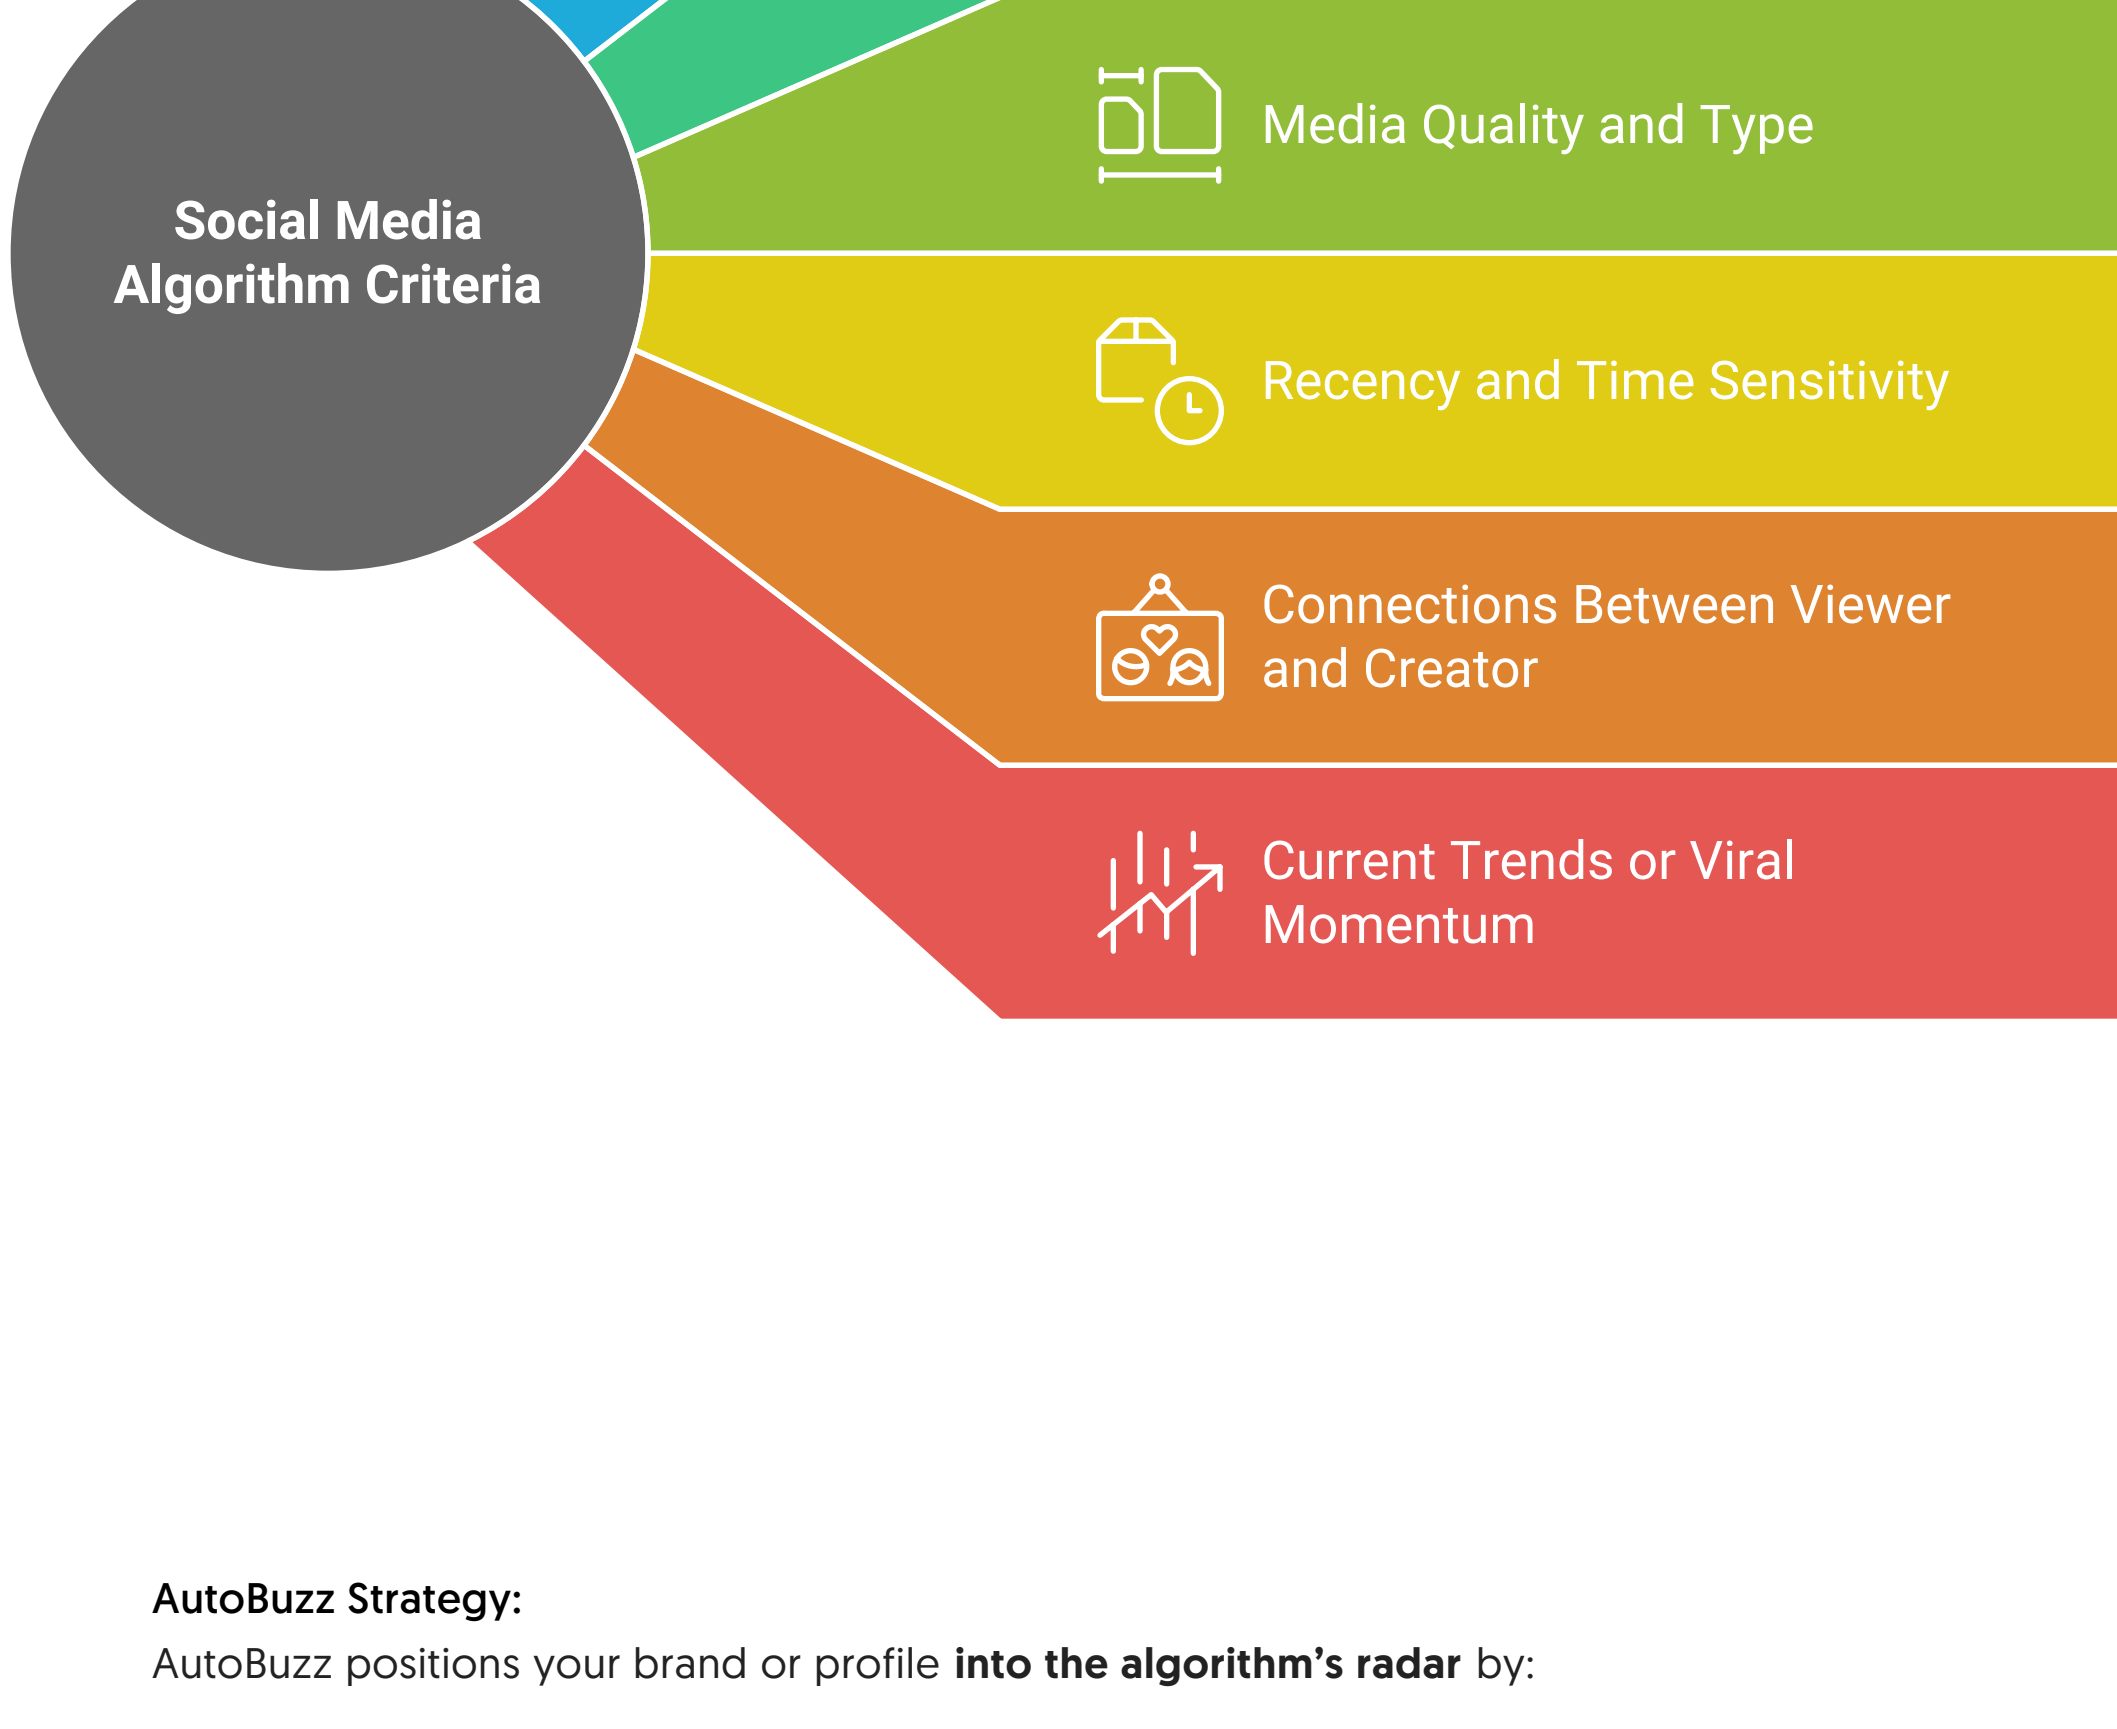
Social Media Algorithm Criteria

Media Quality and Type

Recency and Time Sensitivity

Connections Between Viewer and Creator

Current Trends or Viral Momentum

**AutoBuzz Strategy:**

AutoBuzz positions your brand or profile **into the algorithm's radar** by: